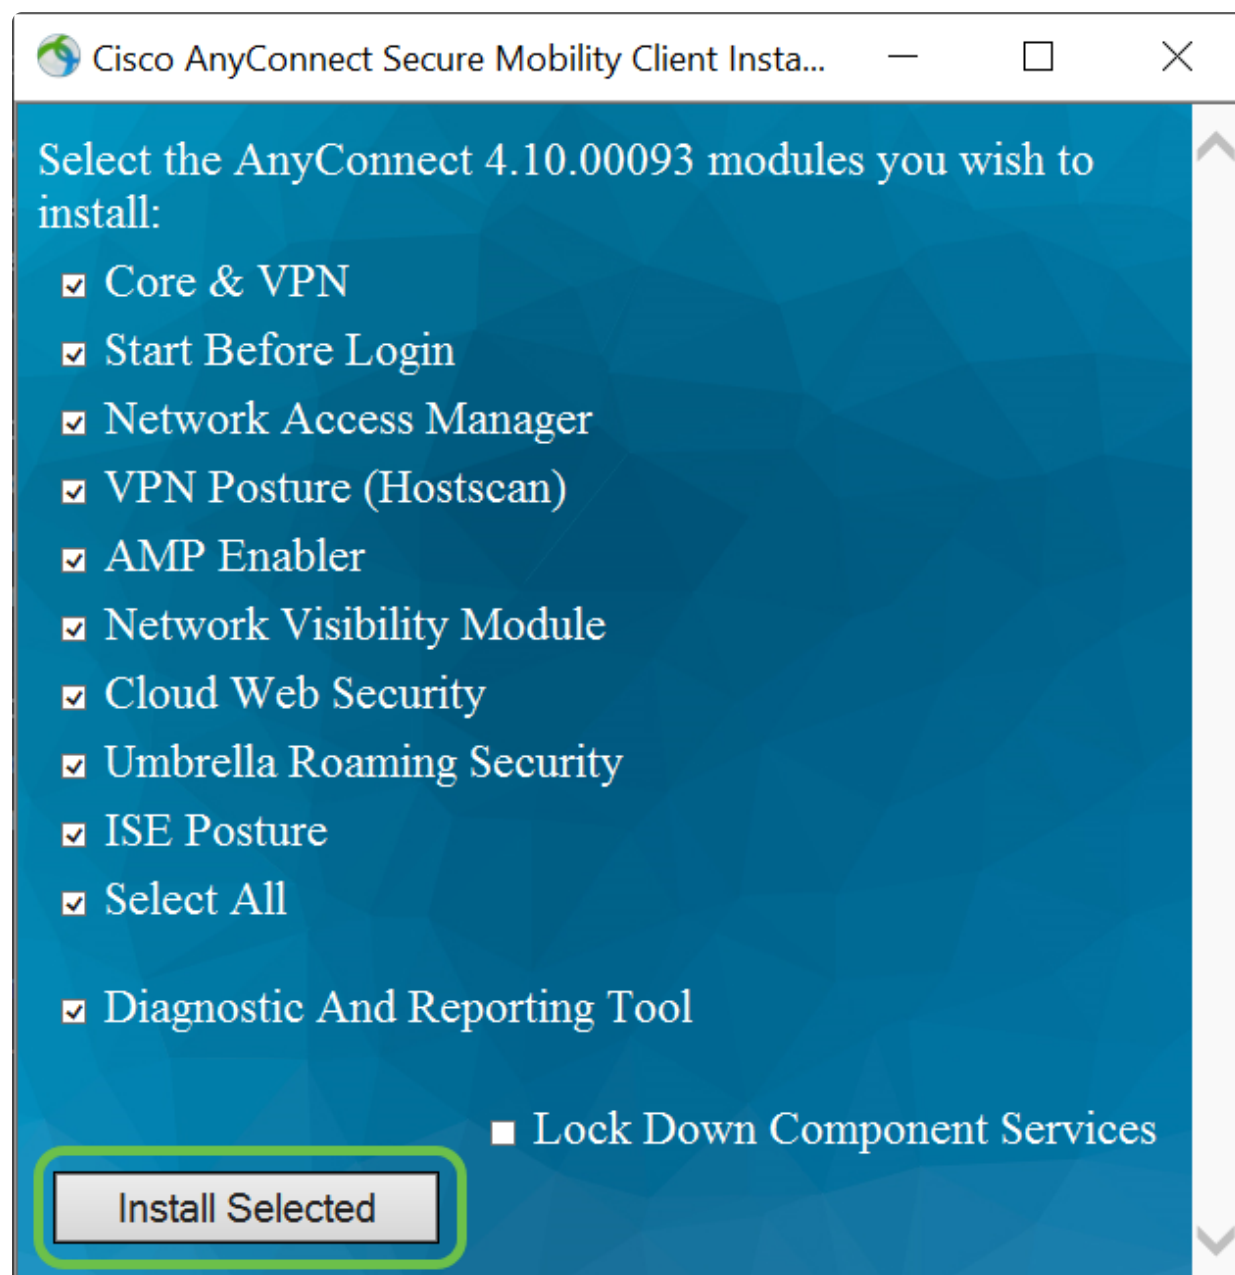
Cisco AnyConnect Secure Mobility Client Insta...

Select the AnyConnect 4.10.00093 modules you wish to install:

Core & VPN
Start Before Login
Network Access Manager
VPN Posture (Hostscan)
AMP Enabler
Network Visibility Module
Cloud Web Security
Umbrella Roaming Security
ISE Posture
Select All

Diagnostic And Reporting Tool

Lock Down Component Services

Install Selected